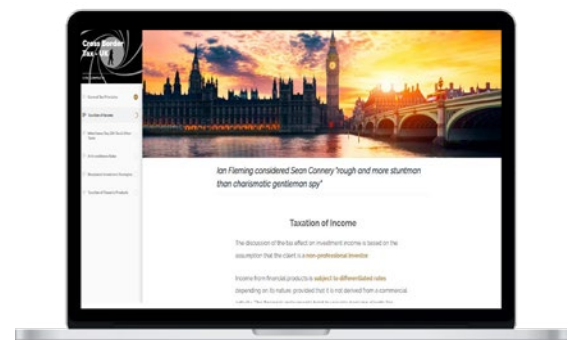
Cross Border Tax - UK

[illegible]

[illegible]

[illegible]

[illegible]

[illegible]

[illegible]

Ian Fleming considered Sean Connery 'rough and more stuntman than charismatic gentleman spy'

Taxation of Income

The discussion of the tax effect on investment income is based on the assumption that the client is a non-professional investor.

Income from financial products is subject to differentiated rules depending on its nature, provided that it is not derived from a commercial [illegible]